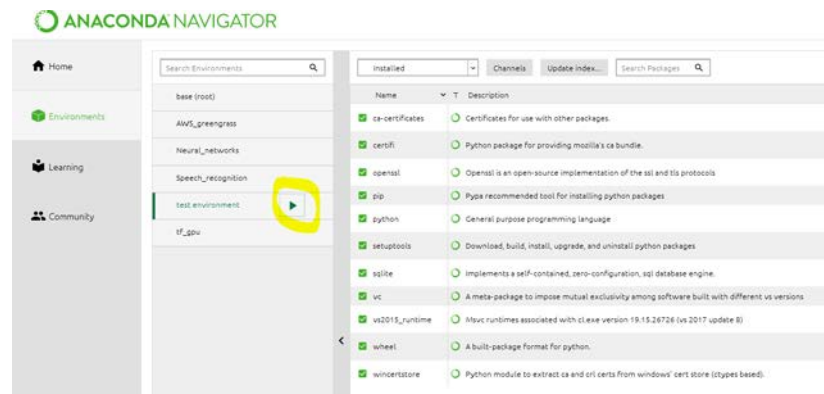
ANACONDA NAVIGATOR

Home

Environments

Learning

Community

Search Environments

base (root)

AWS_greengrass

Neural_networks

Speech_recognition

test environment

tf_gpu

Installed

Channels

Update index...

Search Packages

| Name | T | Description |
|---|---|---|
| ca-certificates | | Certificates for use with other packages. |
| certifi | | Python package for providing mozilla's ca bundle. |
| openssl | | Openssl is an open-source implementation of the ssl and tls protocols |
| pip | | Pypa recommended tool for installing python packages |
| python | | General purpose programming language |
| setuptools | | Download, build, install, upgrade, and uninstall python packages |
| sqlite | | Implements a self-contained, zero-configuration, sql database engine. |
| vc | | A meta-package to impose mutual exclusivity among software built with different vs versions |
| vs2015_runtime | | Msvc runtimes associated with cl.exe version 19.15.26726 (vs 2017 update 8) |
| wheel | | A built-package format for python. |
| wincertstore | | Python module to extract ca and crl certs from windows' cert store (ctypes based). |